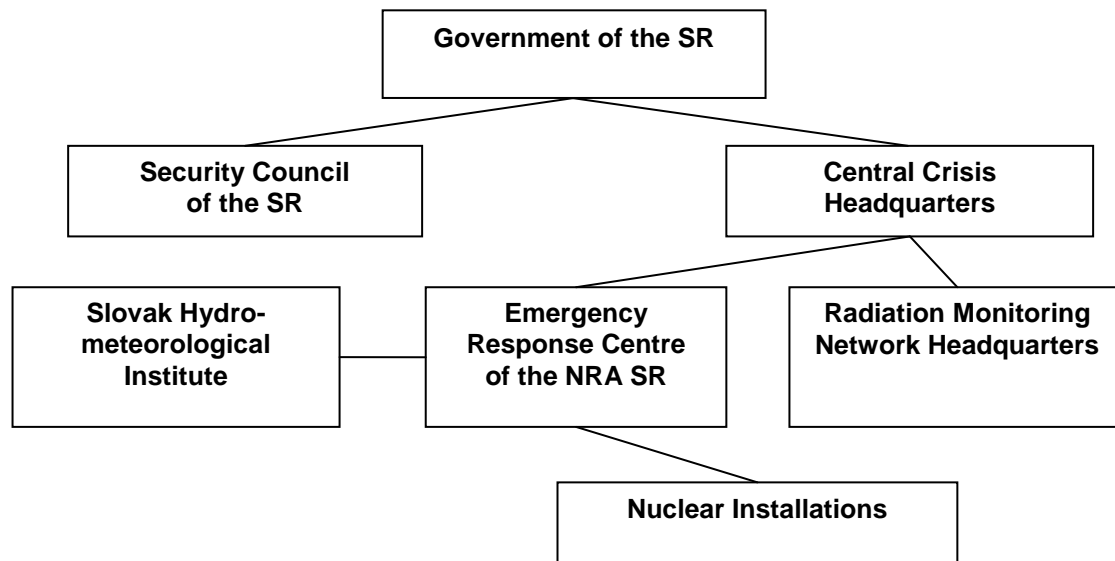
Government of the SR

Security Council of the SR

Central Crisis Headquarters

Slovak Hydrometeorological Institute

Emergency Response Centre of the NRA SR

Radiation Monitoring Network Headquarters

Nuclear Installations